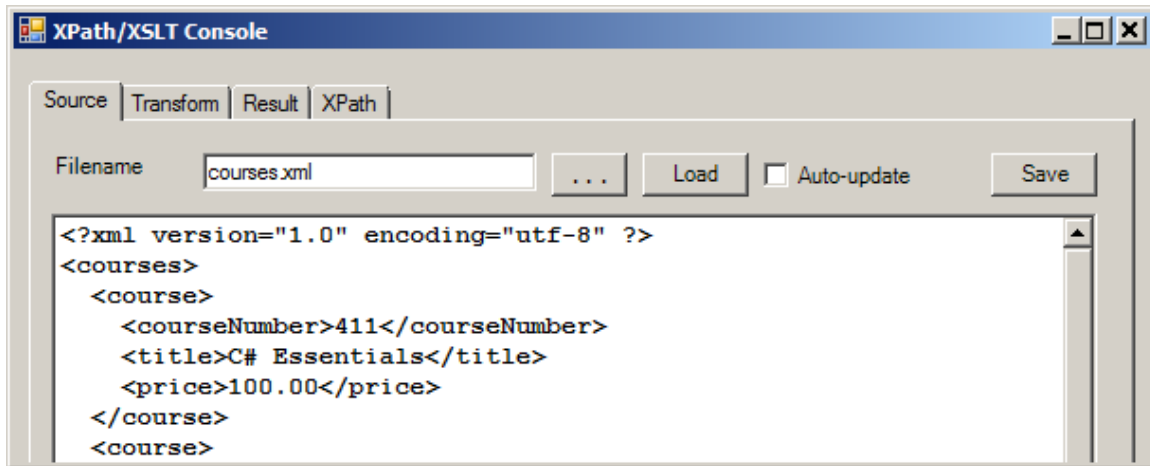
XPath/XSLT Console

Source | Transform | Result | XPath

Filename courses.xml ... Load Auto-update Save

<?xml version="1.0" encoding="utf-8" ?>
<courses>
<course>
<courseNumber>411</courseNumber>
<title>C# Essentials</title>
<price>100.00</price>
</course>
<course>